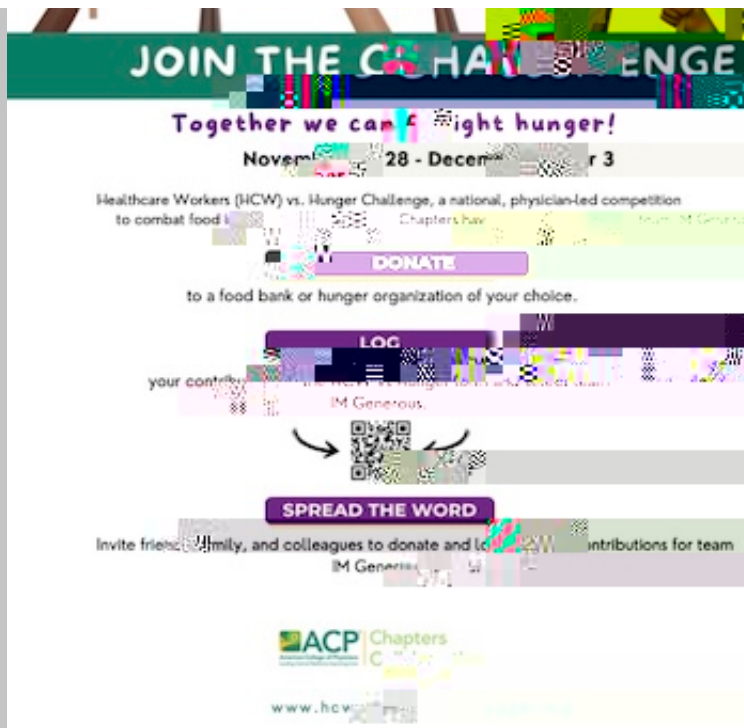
JOIN THE C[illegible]HA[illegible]ENGE

Together we can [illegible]ight hunger!

Novem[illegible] 28 - Decem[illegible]r 3

Healthcare Workers (HCW) vs. Hunger Challenge, a national, physician-led competition to combat food i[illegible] Chapters hav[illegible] IM Generous

DONATE

to a food bank or hunger organization of your choice.

LOG

your contr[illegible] IM Generous.

SPREAD THE WORD

Invite frie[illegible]mily, and colleagues to donate and lo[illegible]ontributions for team IM Genero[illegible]

ACP Chapters C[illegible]

www.hcw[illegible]